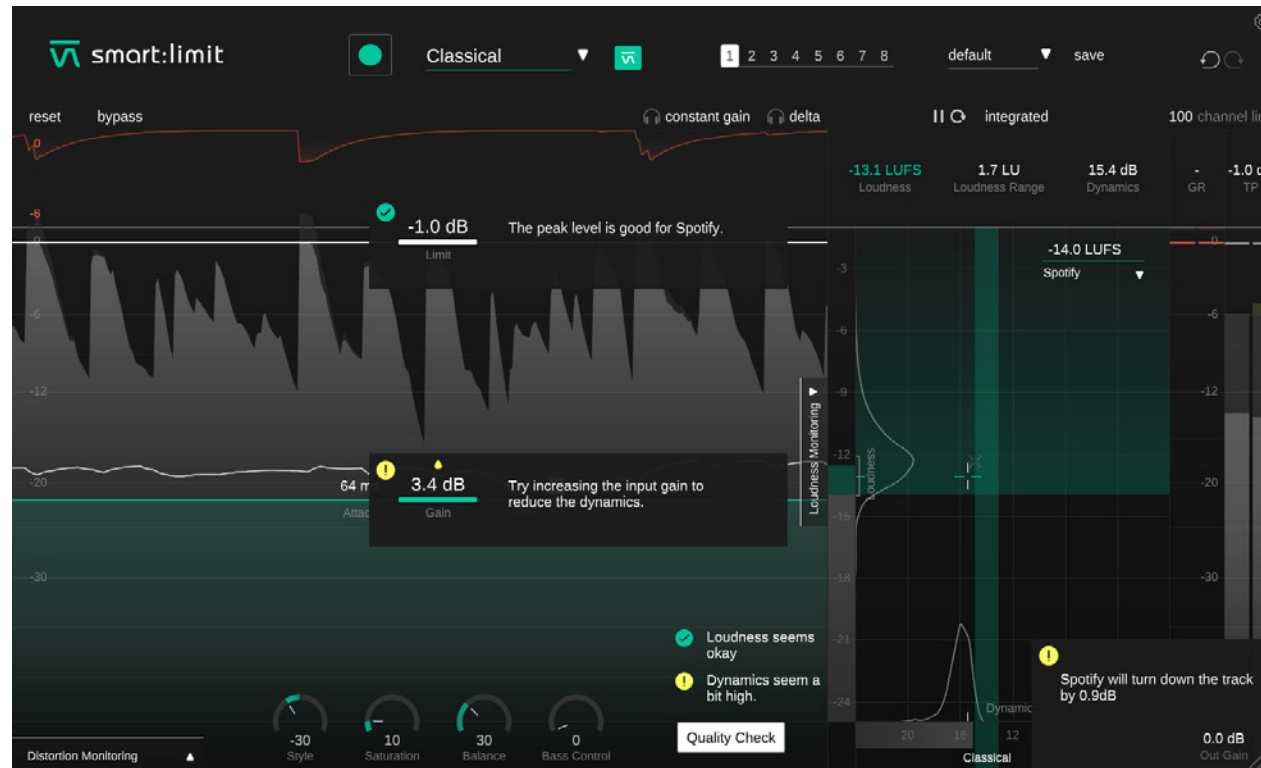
smart:limit

Classical

1 2 3 4 5 6 7 8

default

save

reset bypass

constant gain delta

integrated

100 channel li

-13.1 LUFS Loudness

1.7 LU Loudness Range

15.4 dB Dynamics

- GR

-1.0 TP

0

-6

0

-1.0 dB
Limit

The peak level is good for Spotify.

-14.0 LUFS
Spotify

-3

-6

-6

-6

-9

-12

-12

-12

-12

Loudness Monitoring

Loudness

-15

-20

64 m

Attac

3.4 dB
Gain

Try increasing the input gain to reduce the dynamics.

-20

-18

-30

-30

-21

Loudness seems okay

Dynamics seem a bit high.

Quality Check

-24

Dynamic

Spotify will turn down the track by 0.9dB

-30 Style

10 Saturation

30 Balance

0 Bass Control

20 16 12

Classical

0.0 dB Out Gain

Distortion Monitoring